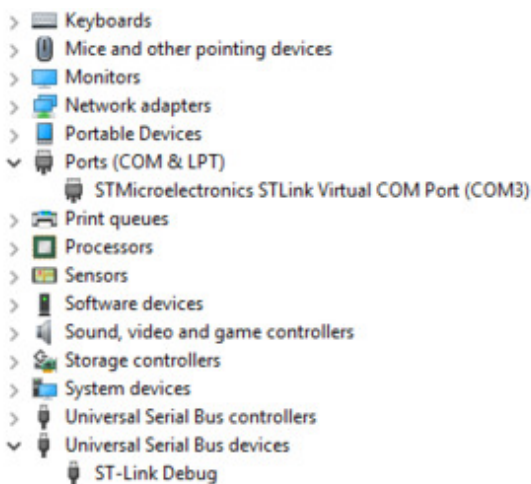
Keyboards
Mice and other pointing devices
Monitors
Network adapters
Portable Devices
Ports (COM & LPT)
STMicroelectronics STLink Virtual COM Port (COM3)
Print queues
Processors
Sensors
Software devices
Sound, video and game controllers
Storage controllers
System devices
Universal Serial Bus controllers
Universal Serial Bus devices
ST-Link Debug